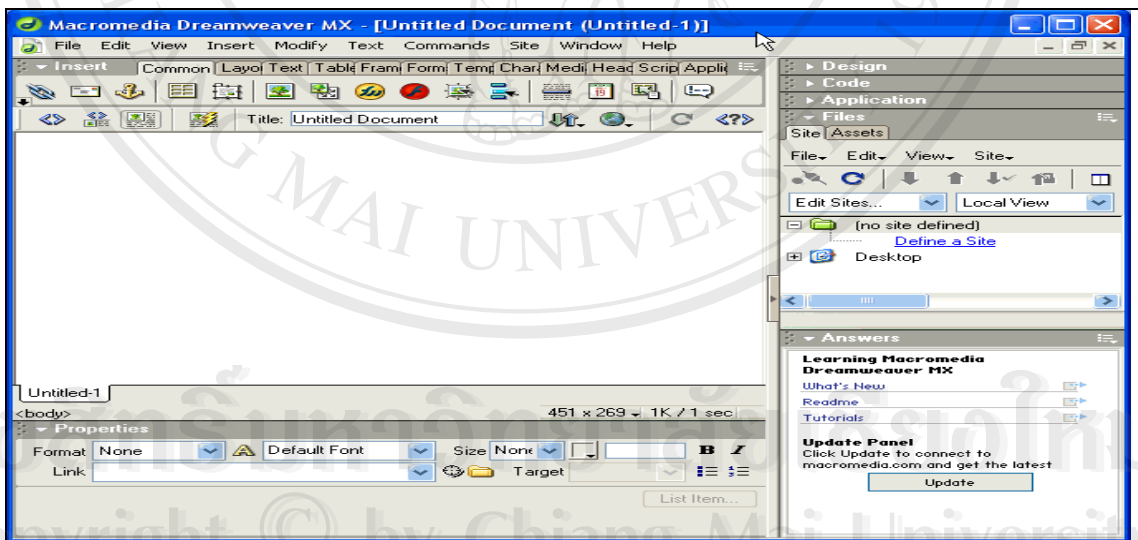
Macromedia Dreamweaver MX - [Untitled Document (Untitled-1)]

File Edit View Insert Modify Text Commands Site Window Help

Insert Common Layo Text Table Fram Form Temp Char Medi Head Scrip Applic

Title: Untitled Document

Untitled-1

<body>

451 x 269 1K / 1 sec

Properties

Format None Default Font Size None B I

Link Target

List Item...

Design

Code

Application

Files

Site Assets

File Edit View Site

Edit Sites... Local View

(no site defined)

Define a Site

Desktop

Answers

Learning Macromedia Dreamweaver MX

What's New

Readme

Tutorials

Update Panel

Click Update to connect to macromedia.com and get the latest

Update

MAI UNIVERS

Copyright © by Chiang Mai University